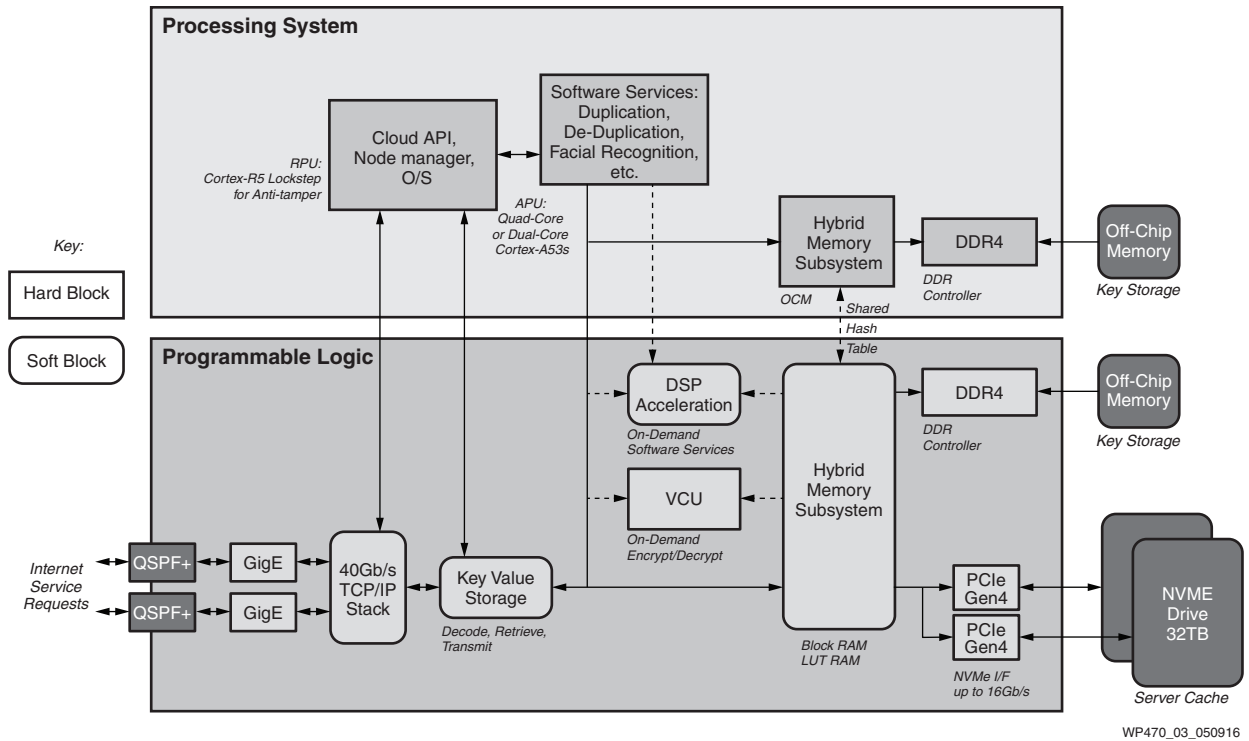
Processing System

RPU:
Cortex-R5 Lockstep
for Anti-tamper

Cloud API,
Node manager,
O/S

Software Services:
Duplication,
De-Duplication,
Facial Recognition,
etc.

APU:
Quad-Core
or Dual-Core
Cortex-A53s

Hybrid
Memory
Subsystem

OCM

DDR4

DDR
Controller

Off-Chip
Memory

Key Storage

Key:

Hard Block

Soft Block

Shared
Hash
Table

Programmable Logic

DSP
Acceleration

On-Demand
Software Services

VCU

On-Demand
Encrypt/Decrypt

Hybrid
Memory
Subsystem

Block RAM
LUT RAM

DDR4

DDR
Controller

Off-Chip
Memory

Key Storage

Internet
Service
Requests

QSPF+

QSPF+

GigE

GigE

40Gb/s
TCP/IP
Stack

Key Value
Storage

Decode, Retrieve,
Transmit

PCIe
Gen4

PCIe
Gen4

NVMe I/F
up to 16Gb/s

NVME
Drive
32TB

Server Cache

WP470_03_050916